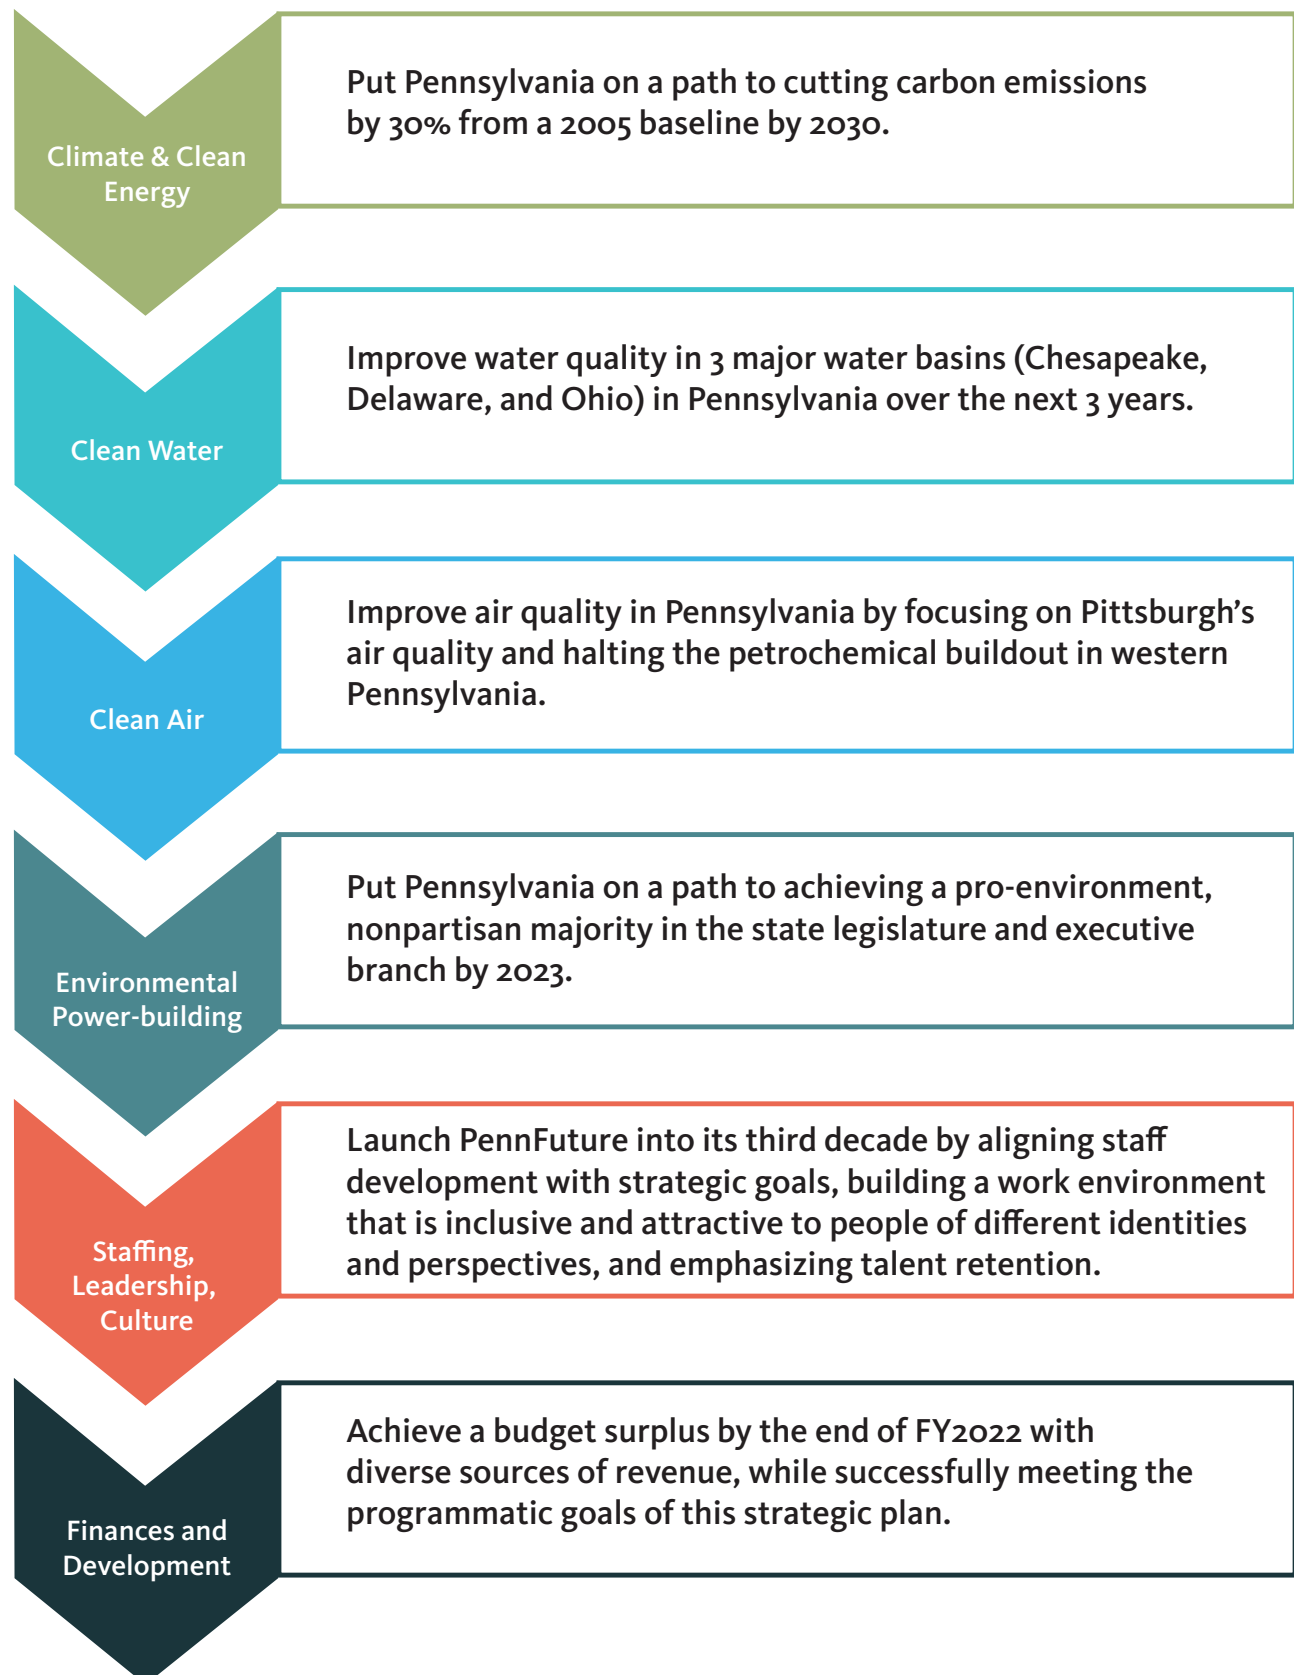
Climate & Clean Energy

Put Pennsylvania on a path to cutting carbon emissions by 30% from a 2005 baseline by 2030.

Clean Water

Improve water quality in 3 major water basins (Chesapeake, Delaware, and Ohio) in Pennsylvania over the next 3 years.

Clean Air

Improve air quality in Pennsylvania by focusing on Pittsburgh's air quality and halting the petrochemical buildout in western Pennsylvania.

Environmental Power-building

Put Pennsylvania on a path to achieving a pro-environment, nonpartisan majority in the state legislature and executive branch by 2023.

Staffing, Leadership, Culture

Launch PennFuture into its third decade by aligning staff development with strategic goals, building a work environment that is inclusive and attractive to people of different identities and perspectives, and emphasizing talent retention.

Finances and Development

Achieve a budget surplus by the end of FY2022 with diverse sources of revenue, while successfully meeting the programmatic goals of this strategic plan.